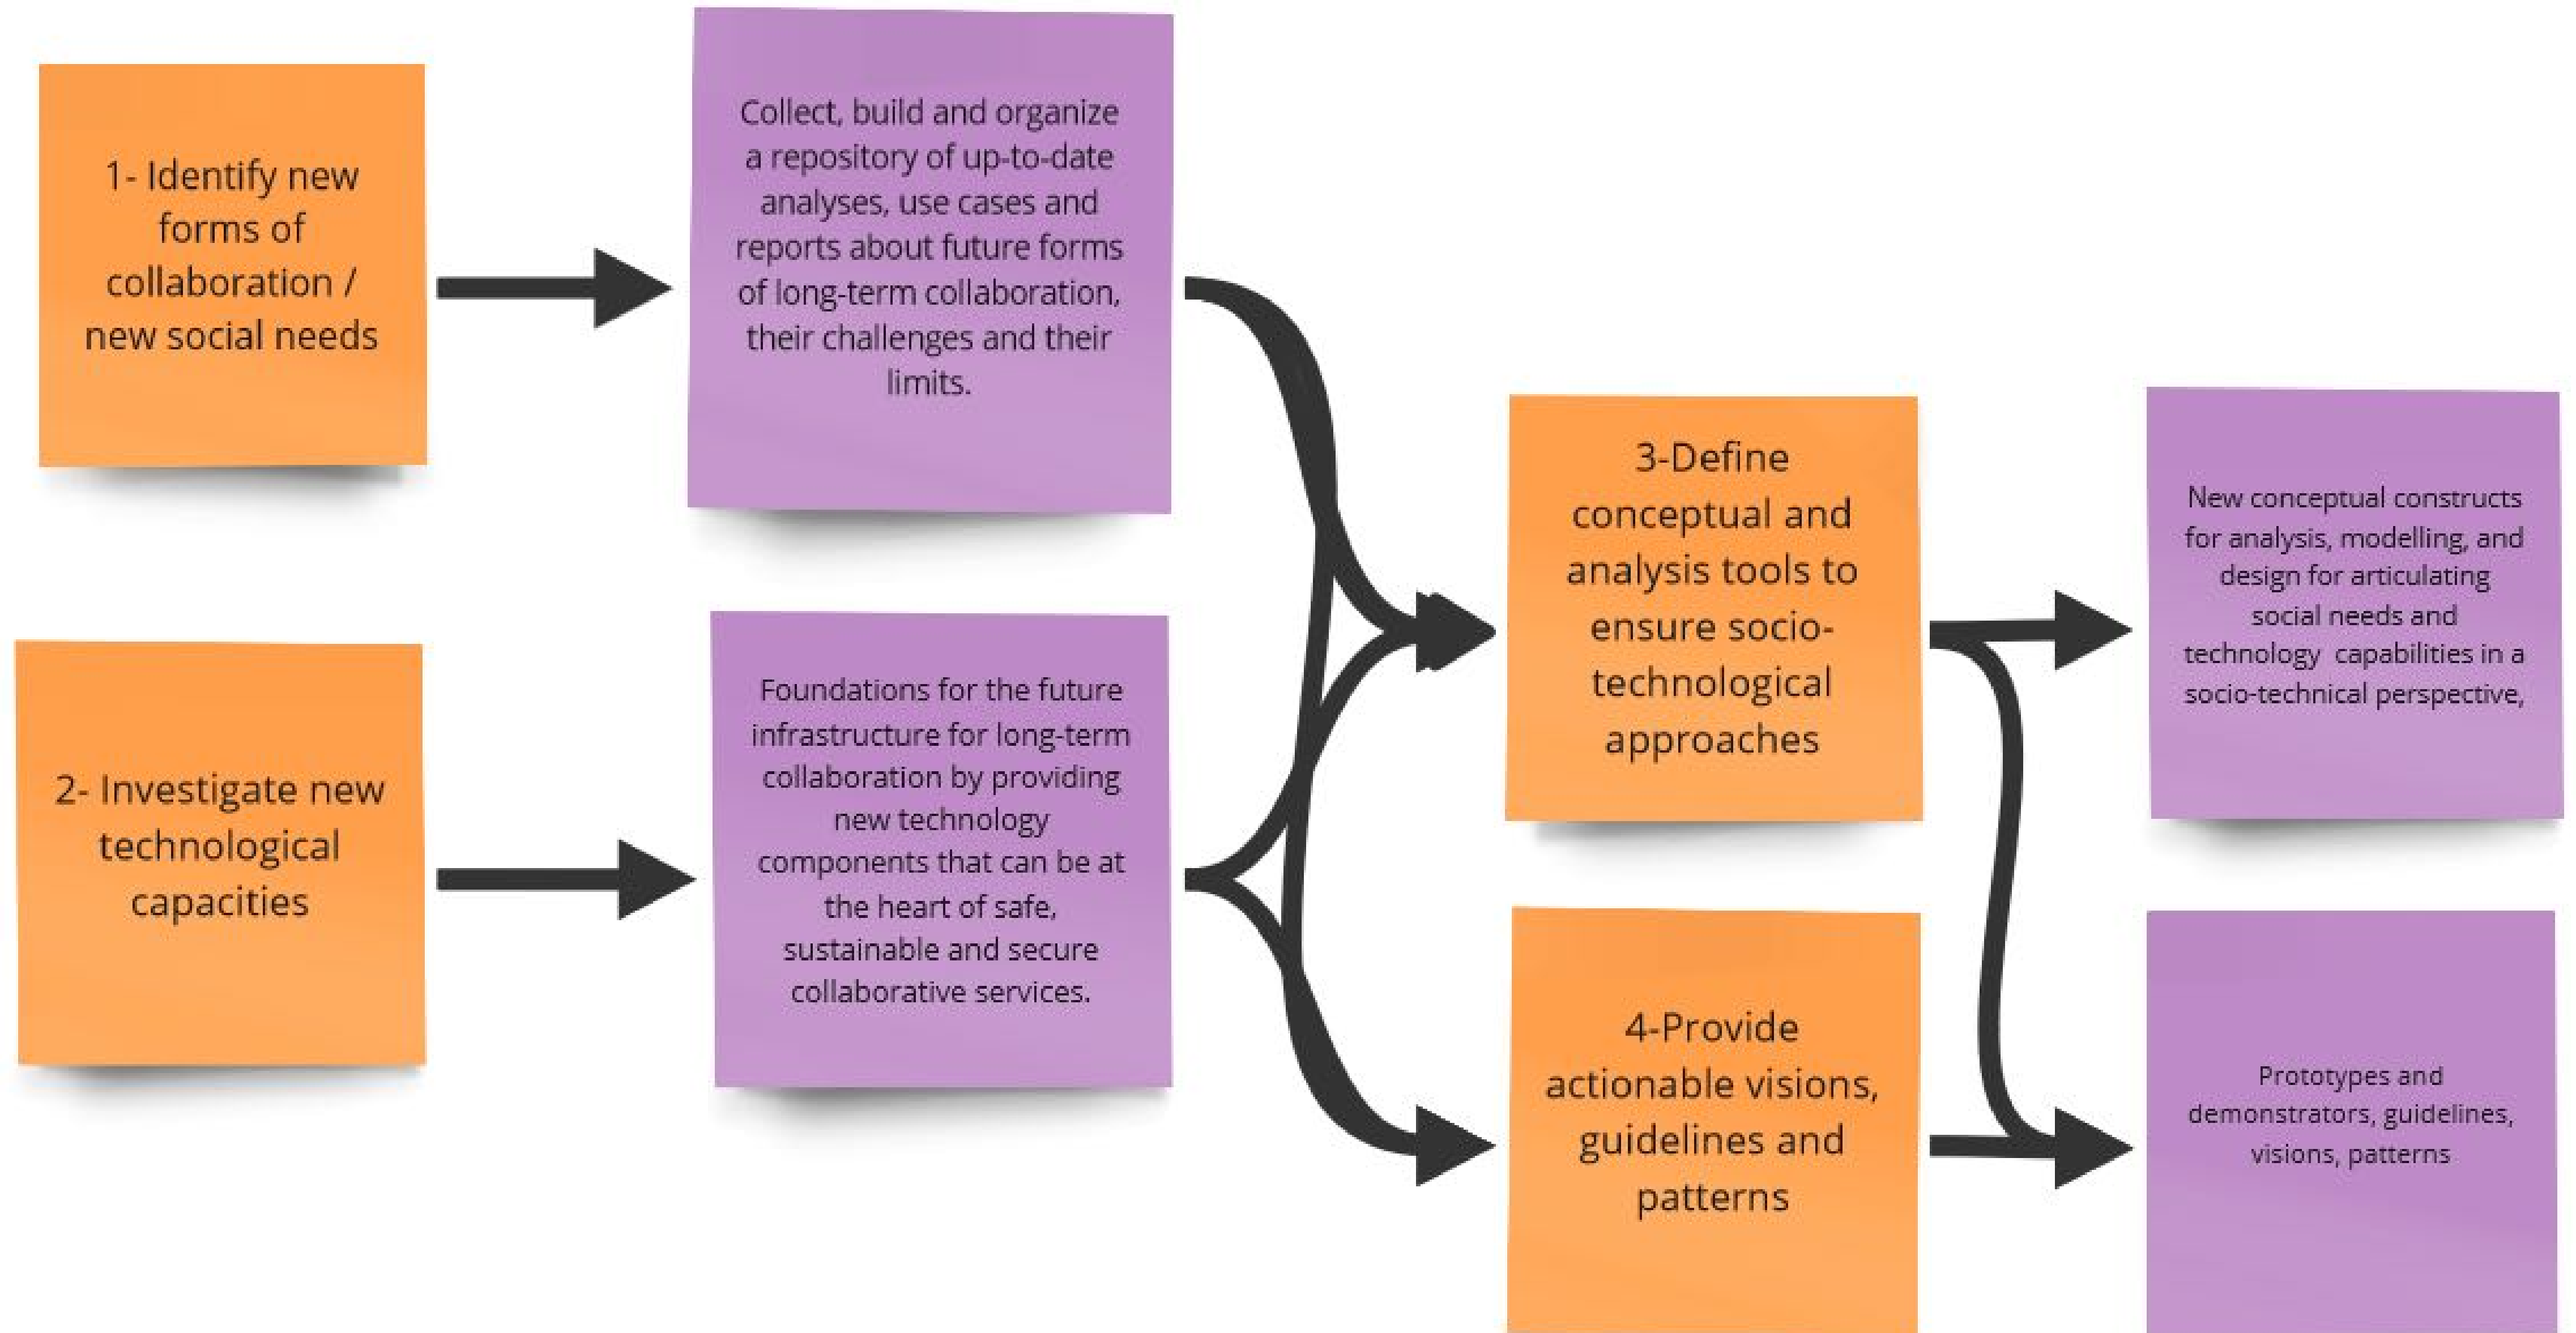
1- Identify new forms of collaboration / new social needs

Collect, build and organize a repository of up-to-date analyses, use cases and reports about future forms of long-term collaboration, their challenges and their limits.

2- Investigate new technological capacities

Foundations for the future infrastructure for long-term collaboration by providing new technology components that can be at the heart of safe, sustainable and secure collaborative services.

3-Define conceptual and analysis tools to ensure socio-technological approaches

4-Provide actionable visions, guidelines and patterns

New conceptual constructs for analysis, modelling, and design for articulating social needs and technology capabilities in a socio-technical perspective,

Prototypes and demonstrators, guidelines, visions, patterns